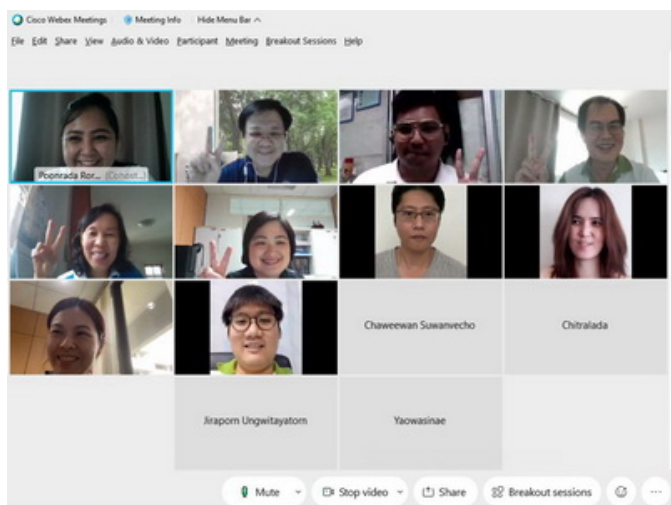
Cisco Webex Meetings Meeting Info Hide Menu Bar ^

File Edit Share View Audio & Video Participant Meeting Breakout Sessions Help

Poonrada Ror... (Cohost...)

Chaweewan Suwanvecho

Chitralada

Jiraporn Ungwitayatorn

Yaowasinae

Mute Stop video Share Breakout sessions